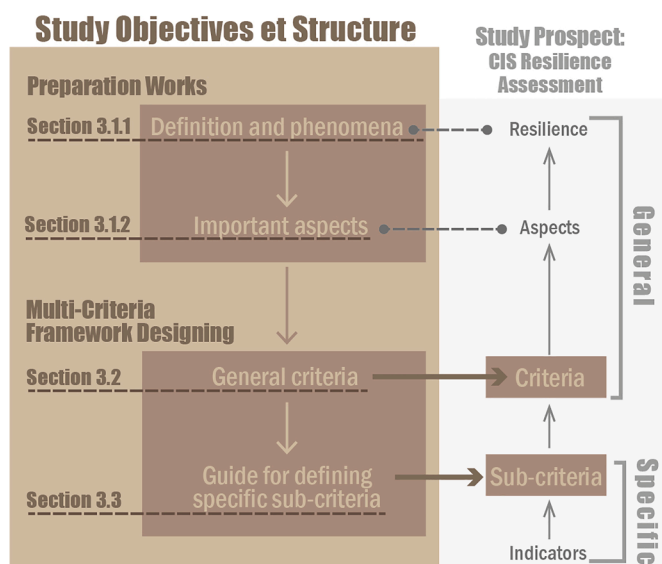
Study Objectives et Structure

Study Prospect: CIS Resilience Assessment

Preparation Works

Section 3.1.1 Definition and phenomena

Resilience

Section 3.1.2 Important aspects

Aspects

General

Multi-Criteria Framework Designing

Section 3.2 General criteria

Criteria

Guide for defining specific sub-criteria

Section 3.3

Sub-criteria

Specific

Indicators